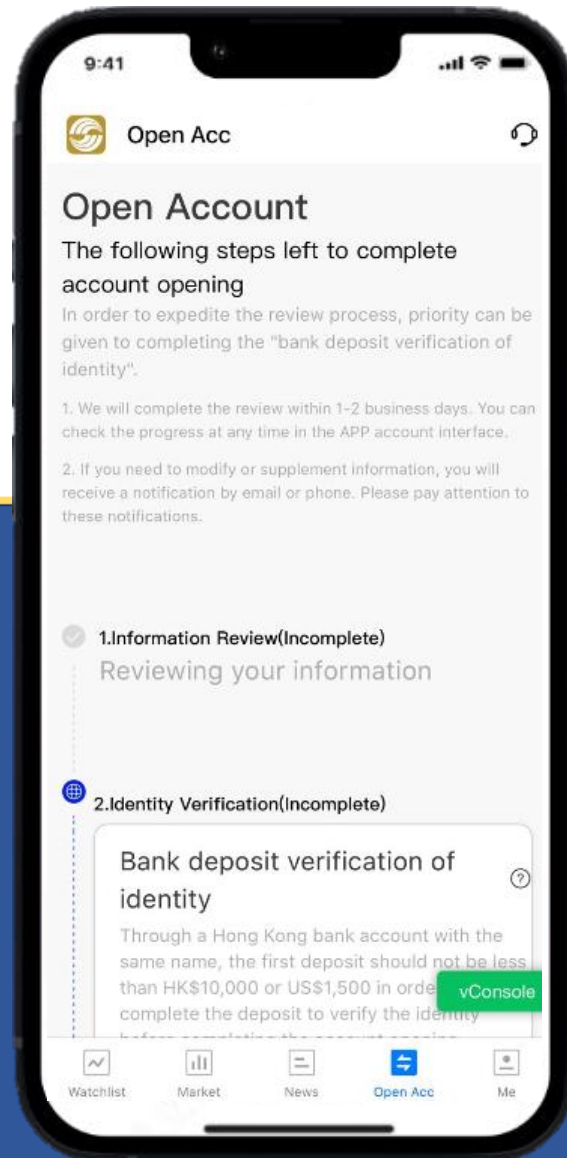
9:41

Open Acc

Open Account

The following steps left to complete account opening

In order to expedite the review process, priority can be given to completing the "bank deposit verification of identity".

1. We will complete the review within 1-2 business days. You can check the progress at any time in the APP account interface.

2. If you need to modify or supplement information, you will receive a notification by email or phone. Please pay attention to these notifications.

1.Information Review(Incomplete)

Reviewing your information

2.Identity Verification(Incomplete)

Bank deposit verification of identity

?

Through a Hong Kong bank account with the same name, the first deposit should not be less than HK$10,000 or US$1,500 in orde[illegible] complete the deposit to verify the identity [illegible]

vConsole

Watchlist Market News Open Acc Me